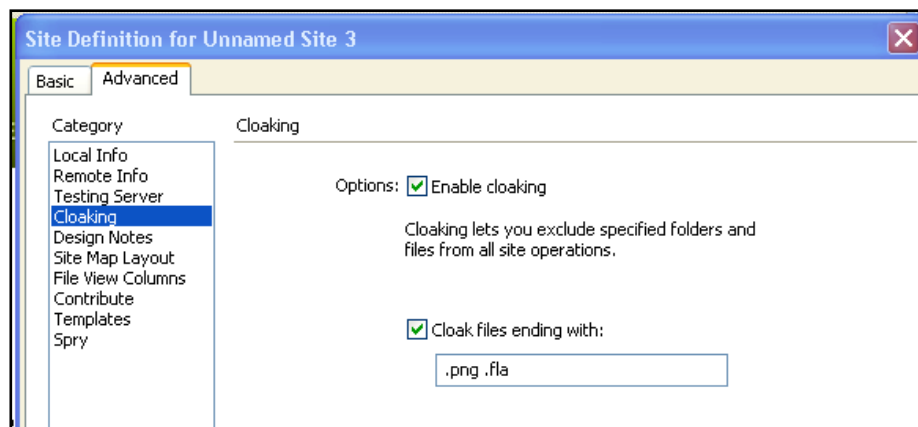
Site Definition for Unnamed Site 3

Basic
Advanced

Category

Local Info
Remote Info
Testing Server
Cloaking
Design Notes
Site Map Layout
File View Columns
Contribute
Templates
Spry

Cloaking

Options: Enable cloaking

Cloaking lets you exclude specified folders and files from all site operations.

Cloak files ending with:

.png .fla